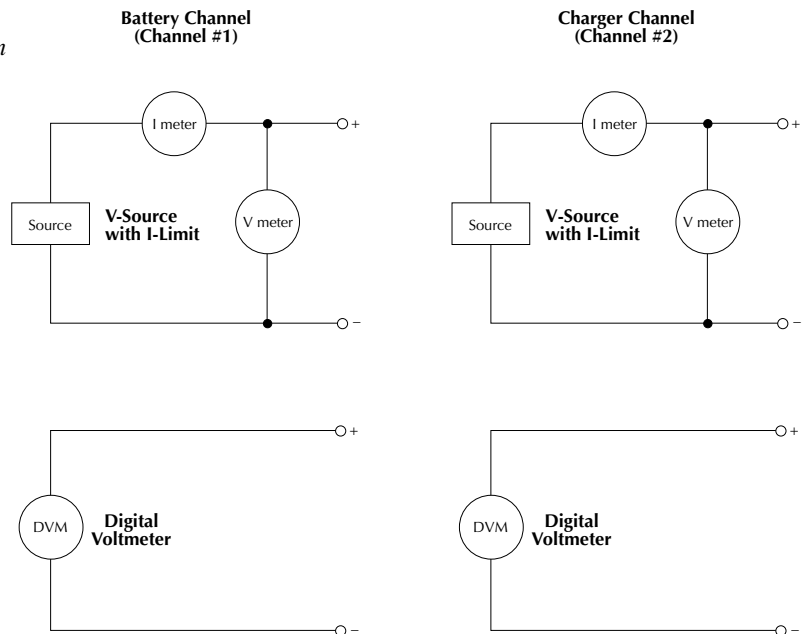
n

Battery Channel (Channel #1)

I meter

+

Source

V-Source with I-Limit

V meter

–

+

DVM

Digital Voltmeter

–

Charger Channel (Channel #2)

I meter

+

Source

V-Source with I-Limit

V meter

–

+

DVM

Digital Voltmeter

–